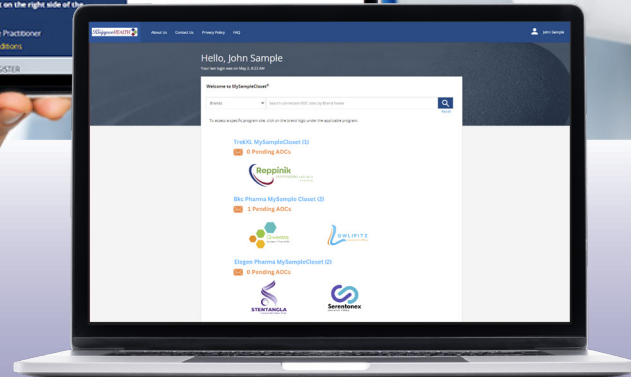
on the right side of the

Practitioner

ditions

GISTER

About Us  Contact Us  Privacy Policy  FAQ

John Sample

Hello, John Sample

Your last login was on May 2, 4:22 AM

Welcome to MySampleCloset®

Brands

Search connected BDC sites by Brand Name

Reset

To access a specific program site, click on the brand logo under the applicable program.

TreKXL MySampleCloset (1)

0 Pending AOCs

Reppinik

Bkc Pharma MySampleCloset (2)

1 Pending AOCs

QWLIFITZ

Etegen Pharma MySampleCloset (2)

0 Pending AOCs

STENTANGLA

Serentonex